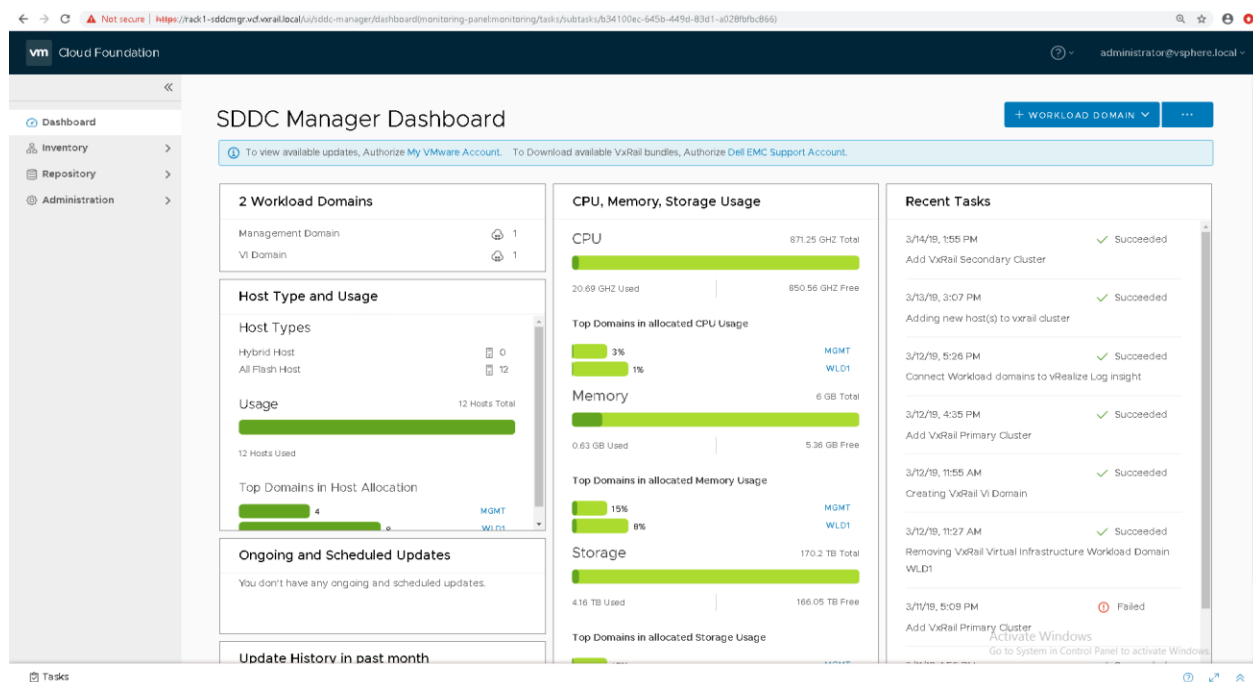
← → C ⚠ Not secure | https://rack1-sddcmgr.vcf.vxrail.local/ui/sddc-manager/dashboard(monitoring-panel:monitoring/tasks/subtasks/b34100ec-645b-449d-83d1-a028fbfbc866)

vm Cloud Foundation

? ⌄ administrator@vsphere.local ⌄

«

Dashboard
Inventory >
Repository >
Administration >

SDDC Manager Dashboard

+ WORKLOAD DOMAIN ⌄ ···

ⓘ To view available updates, Authorize My VMware Account. To Download available VxRail bundles, Authorize Dell EMC Support Account.

2 Workload Domains

Management Domain 1
VI Domain 1

Host Type and Usage

Host Types

Hybrid Host 0
All Flash Host 12

Usage 12 Hosts Total

12 Hosts Used

Top Domains in Host Allocation

4 MGMT
8 WLD1

Ongoing and Scheduled Updates

You don't have any ongoing and scheduled updates.

Update History in past month

CPU, Memory, Storage Usage

CPU 871.25 GHZ Total

20.69 GHZ Used 850.56 GHZ Free

Top Domains in allocated CPU Usage

3% MGMT
1% WLD1

Memory 6 GB Total

0.63 GB Used 5.36 GB Free

Top Domains in allocated Memory Usage

15% MGMT
8% WLD1

Storage 170.2 TB Total

4.16 TB Used 166.05 TB Free

Top Domains in allocated Storage Usage

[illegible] MGMT

Recent Tasks

3/14/19, 1:55 PM ✓ Succeeded
Add VxRail Secondary Cluster

3/13/19, 3:07 PM ✓ Succeeded
Adding new host(s) to vxrail cluster

3/12/19, 5:26 PM ✓ Succeeded
Connect Workload domains to vRealize Log insight

3/12/19, 4:35 PM ✓ Succeeded
Add VxRail Primary Cluster

3/12/19, 11:55 AM ✓ Succeeded
Creating VxRail Vi Domain

3/12/19, 11:27 AM ✓ Succeeded
Removing VxRail Virtual Infrastructure Workload Domain WLD1

3/11/19, 5:09 PM ⓘ Failed
Add VxRail Primary Cluster

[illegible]

Activate Windows
Go to System in Control Panel to activate Windows.

Tasks